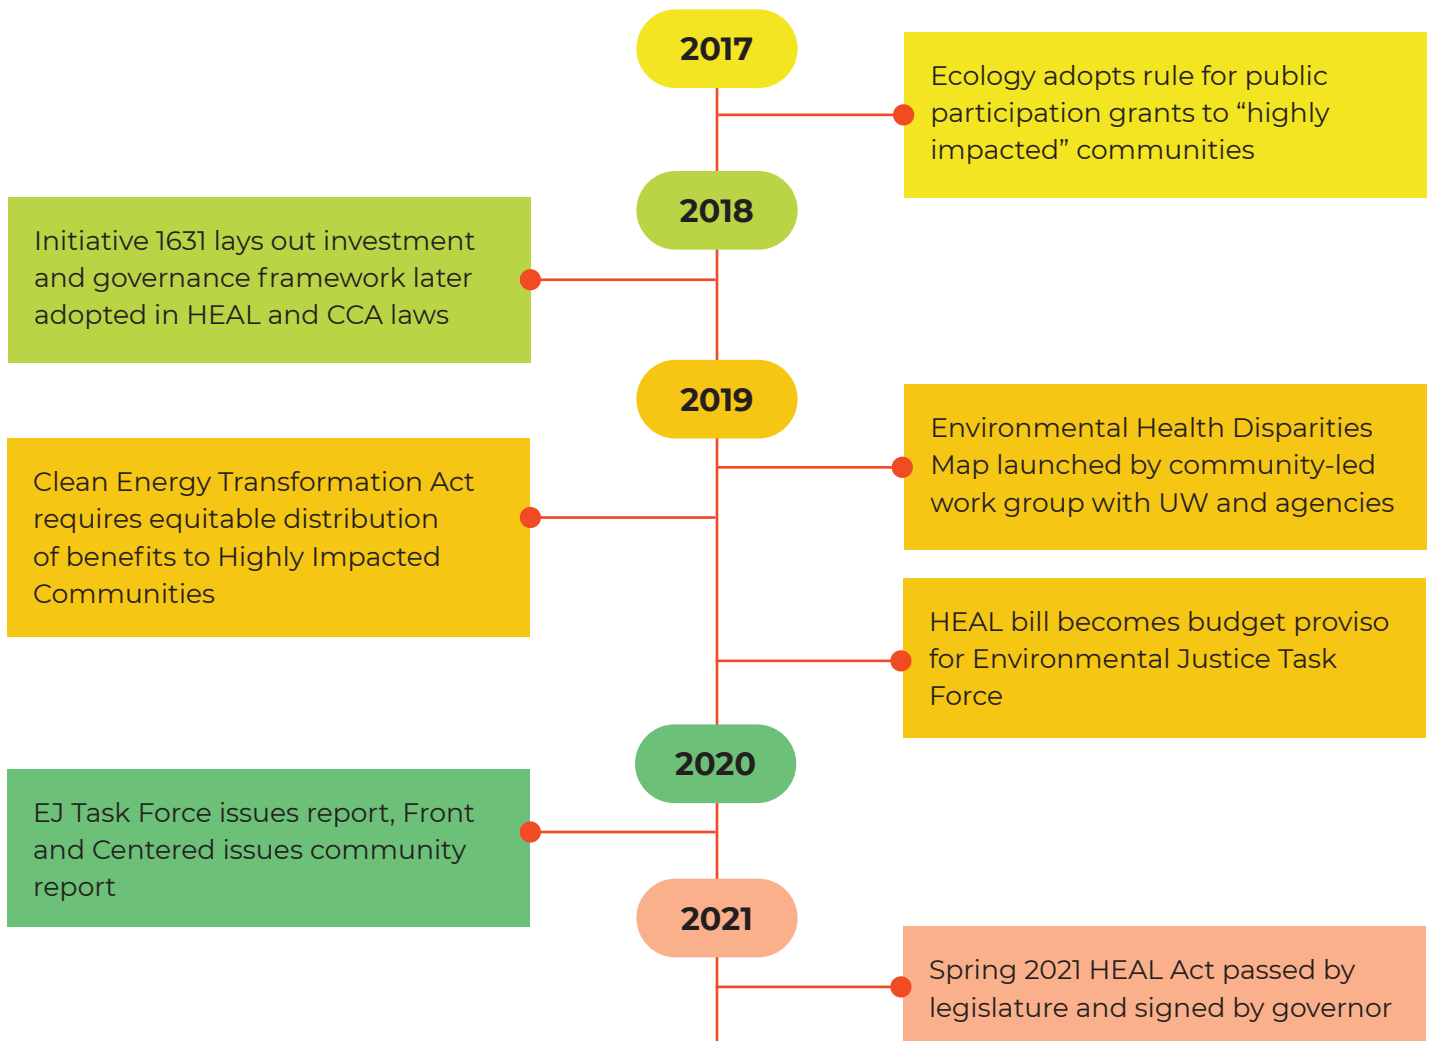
2017

Ecology adopts rule for public participation grants to “highly impacted” communities

2018

Initiative 1631 lays out investment and governance framework later adopted in HEAL and CCA laws

2019

Environmental Health Disparities Map launched by community-led work group with UW and agencies

Clean Energy Transformation Act requires equitable distribution of benefits to Highly Impacted Communities

HEAL bill becomes budget proviso for Environmental Justice Task Force

2020

EJ Task Force issues report, Front and Centered issues community report

2021

Spring 2021 HEAL Act passed by legislature and signed by governor